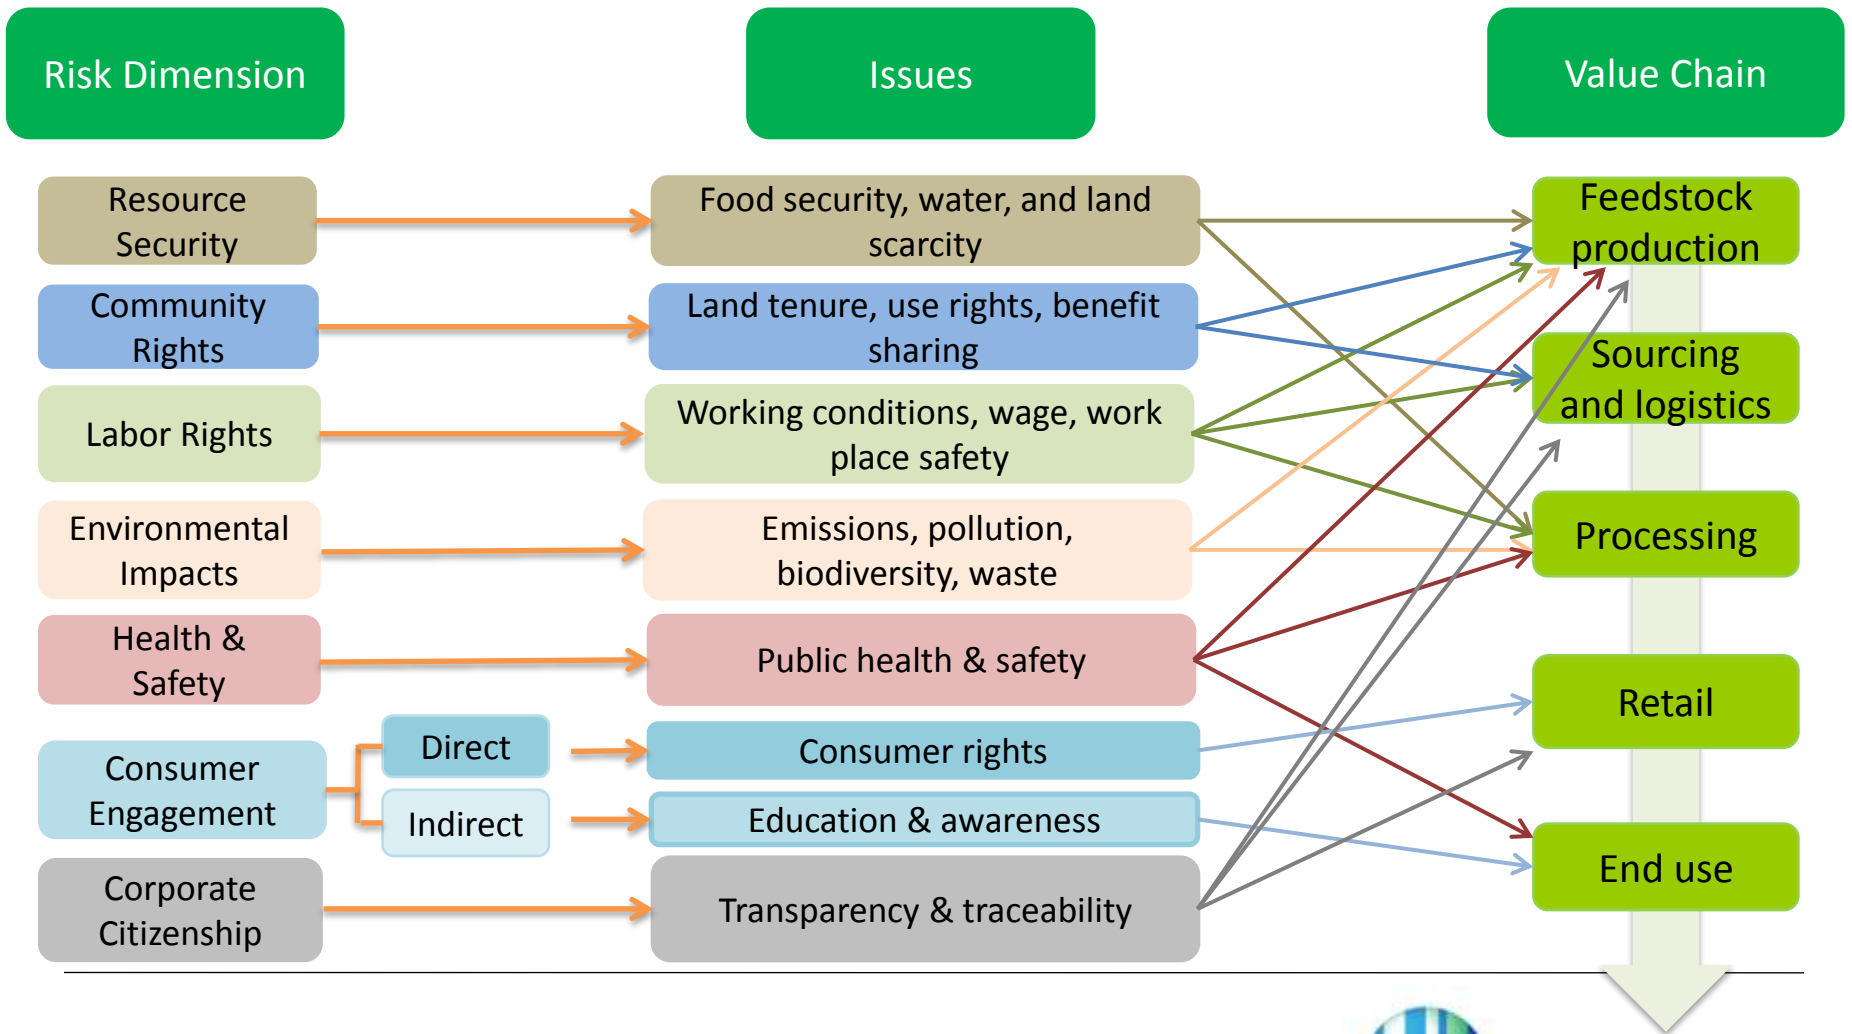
Risk Dimension

Issues

Value Chain

Resource Security

Food security, water, and land scarcity

Community Rights

Land tenure, use rights, benefit sharing

Labor Rights

Working conditions, wage, work place safety

Environmental Impacts

Emissions, pollution, biodiversity, waste

Health & Safety

Public health & safety

Consumer Engagement

Direct

Indirect

Consumer rights

Education & awareness

Corporate Citizenship

Transparency & traceability

Feedstock production

Sourcing and logistics

Processing

Retail

End use